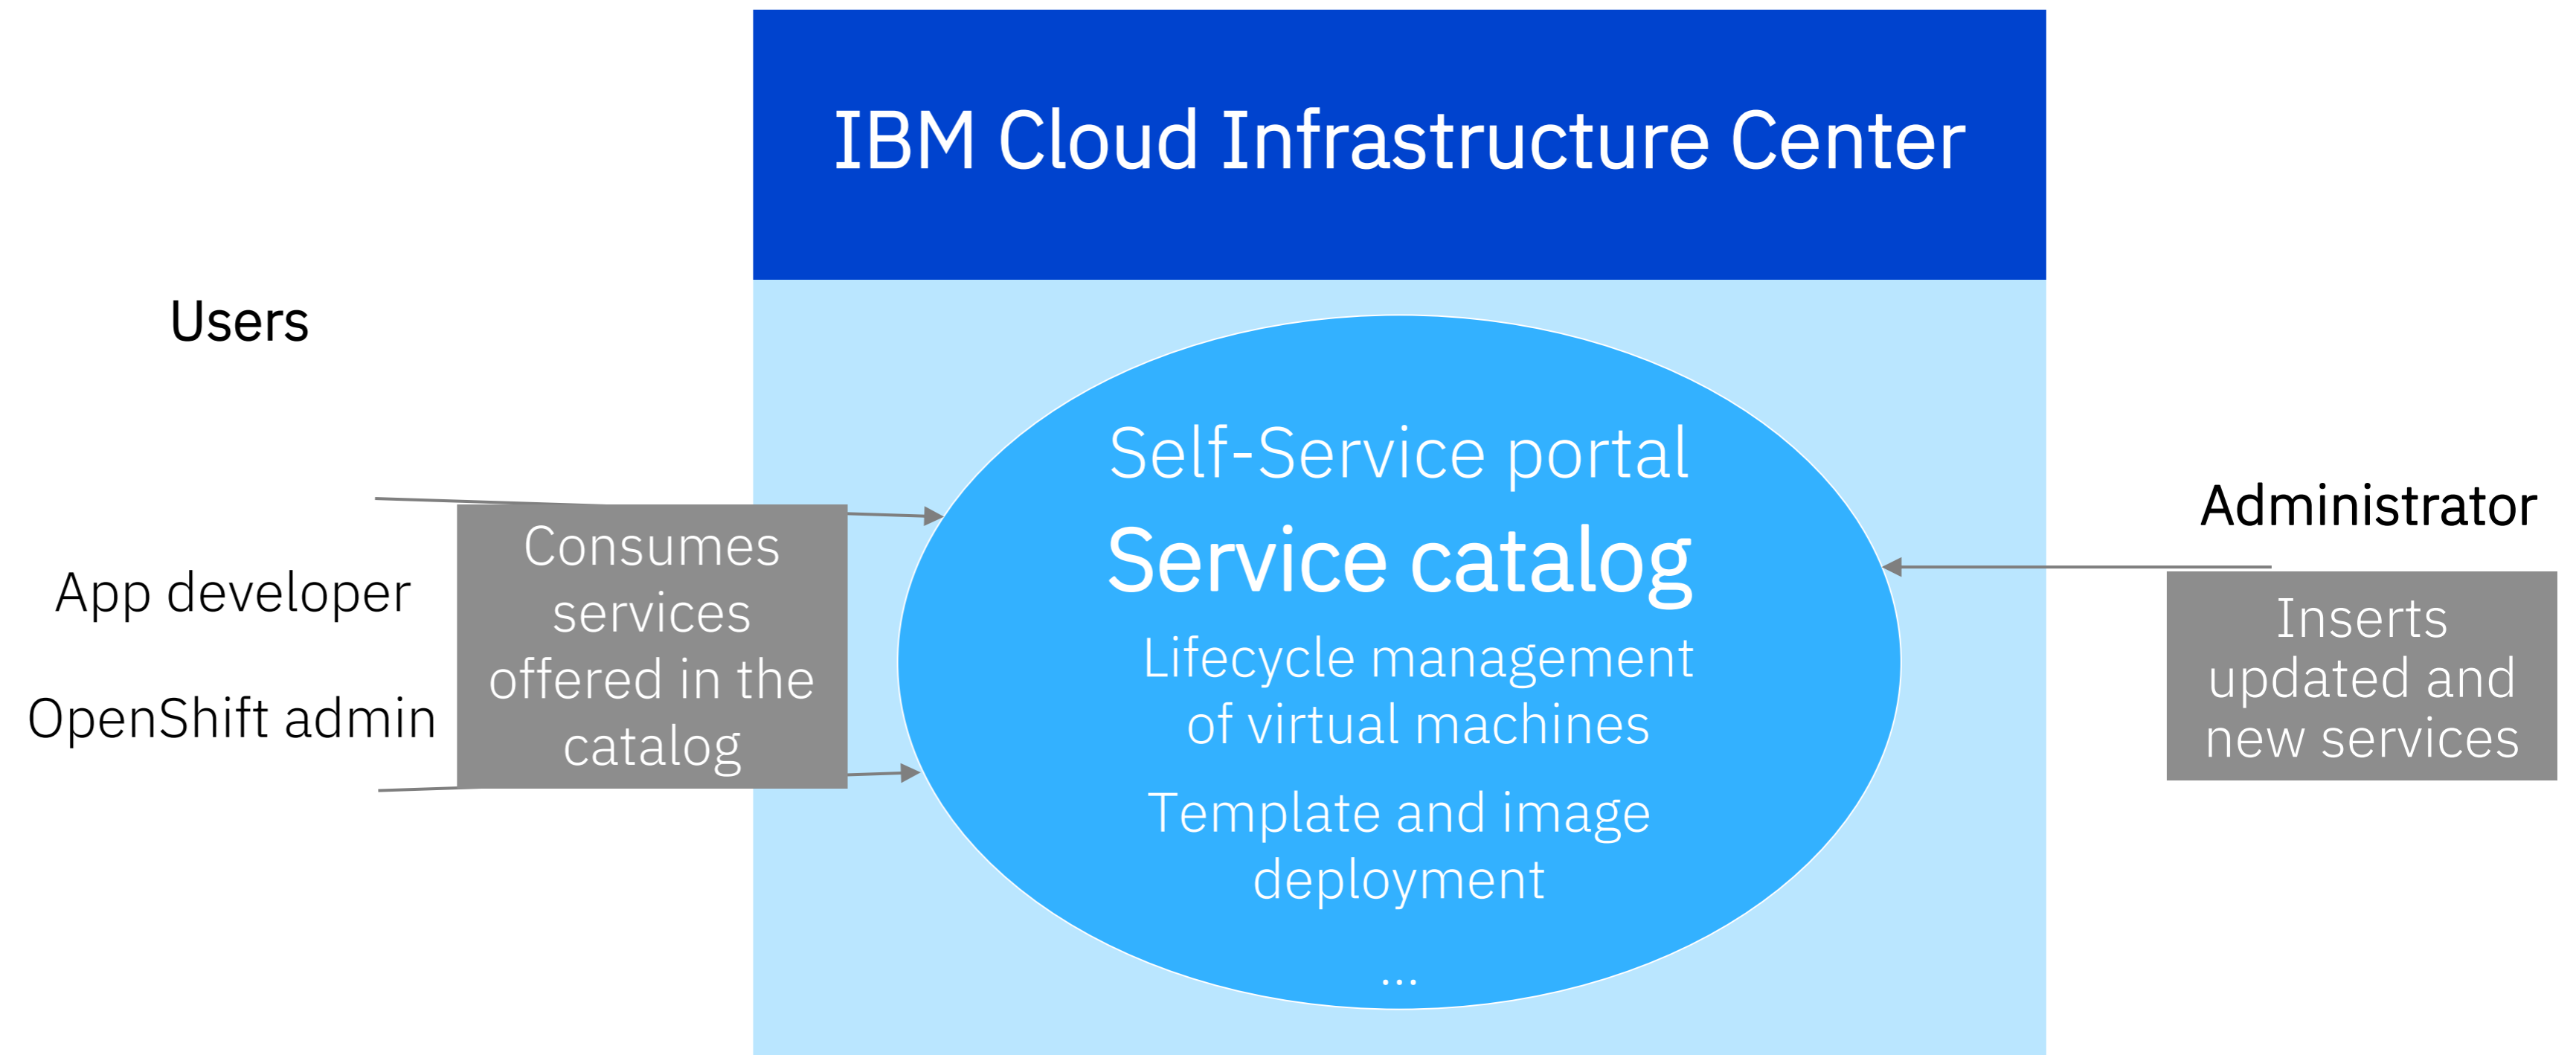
IBM Cloud Infrastructure Center

Users

App developer

OpenShift admin

Consumes services offered in the catalog

Self-Service portal

Service catalog

Lifecycle management of virtual machines

Template and image deployment

...

Administrator

Inserts updated and new services